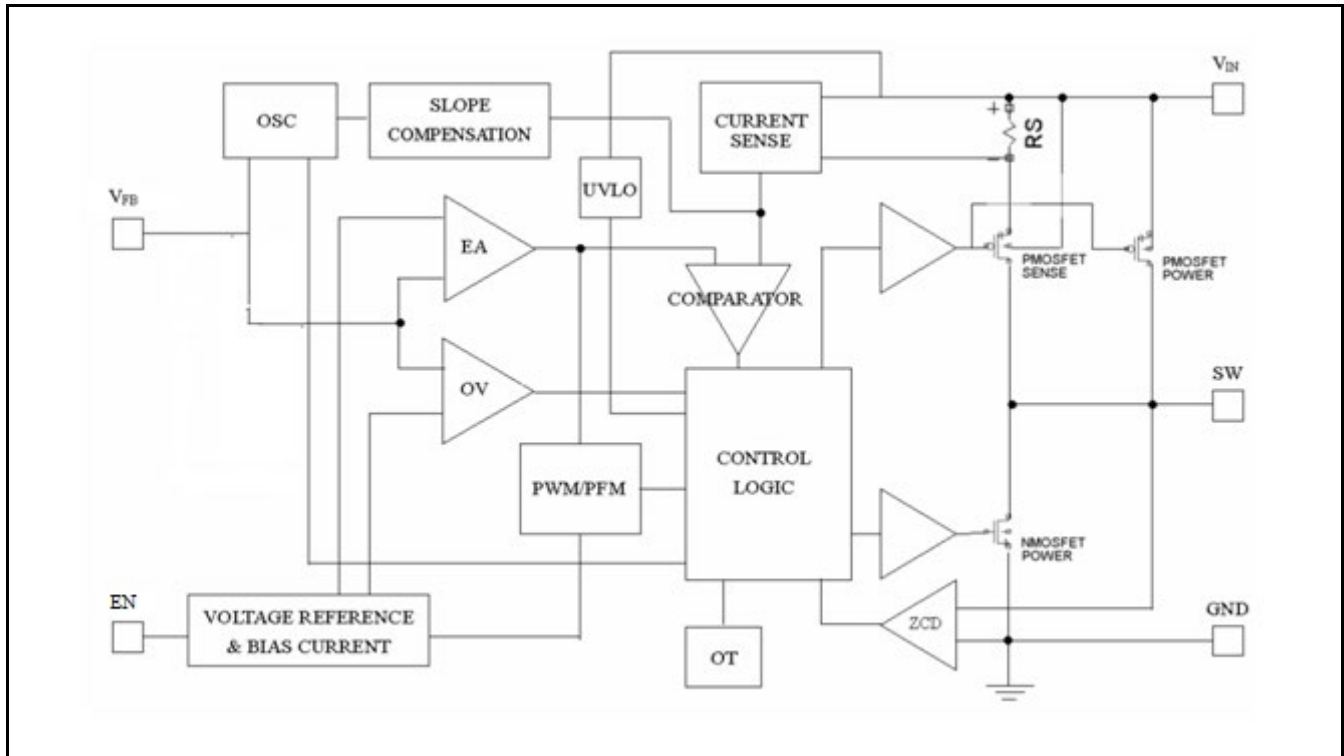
OSC

SLOPE COMPENSATION

CURRENT SENSE

$V_{IN}$

+

RS

-

$V_{FB}$

UVLO

EA

COMPARATOR

PMOSFET SENSE

PMOSFET POWER

OV

SW

PWM/PFM

CONTROL LOGIC

NMOSFET POWER

EN

VOLTAGE REFERENCE & BIAS CURRENT

OT

ZCD

GND